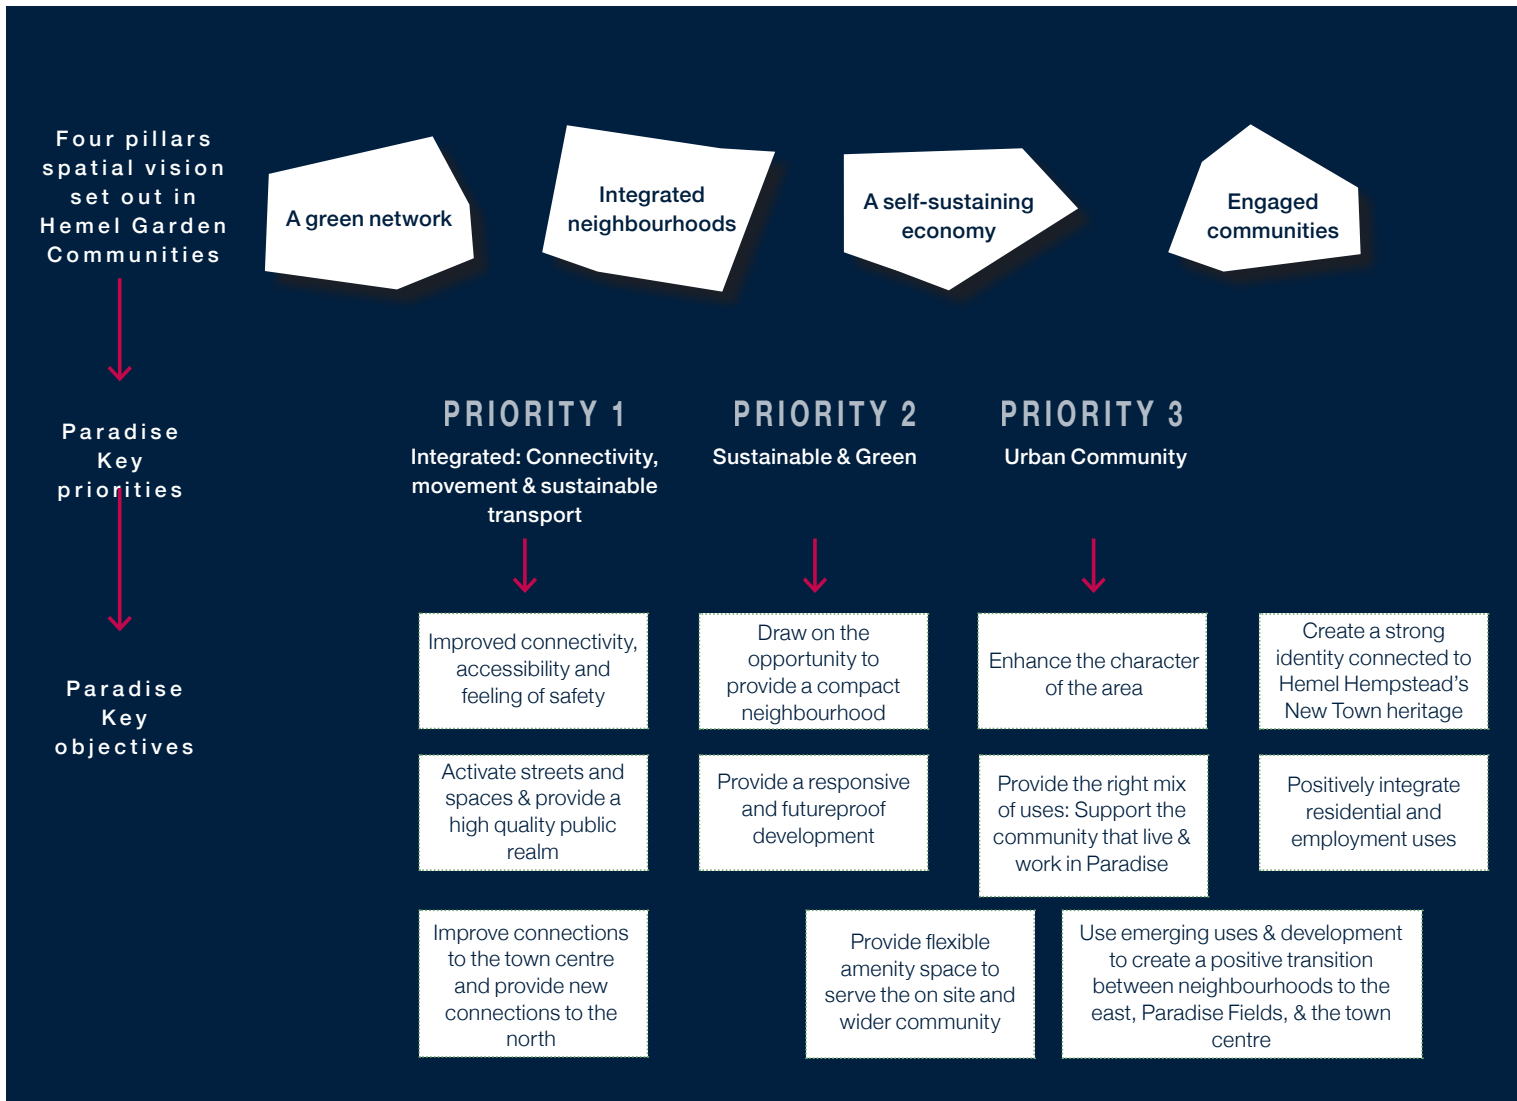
Four pillars spatial vision set out in Hemel Garden Communities

A green network

Integrated neighbourhoods

A self-sustaining economy

Engaged communities

Paradise Key priorities

PRIORITY 1
Integrated: Connectivity, movement & sustainable transport

PRIORITY 2
Sustainable & Green

PRIORITY 3
Urban Community

Paradise Key objectives

Improved connectivity, accessibility and feeling of safety

Draw on the opportunity to provide a compact neighbourhood

Enhance the character of the area

Create a strong identity connected to Hemel Hempstead's New Town heritage

Activate streets and spaces & provide a high quality public realm

Provide a responsive and futureproof development

Provide the right mix of uses: Support the community that live & work in Paradise

Positively integrate residential and employment uses

Improve connections to the town centre and provide new connections to the north

Provide flexible amenity space to serve the on site and wider community

Use emerging uses & development to create a positive transition between neighbourhoods to the east, Paradise Fields, & the town centre